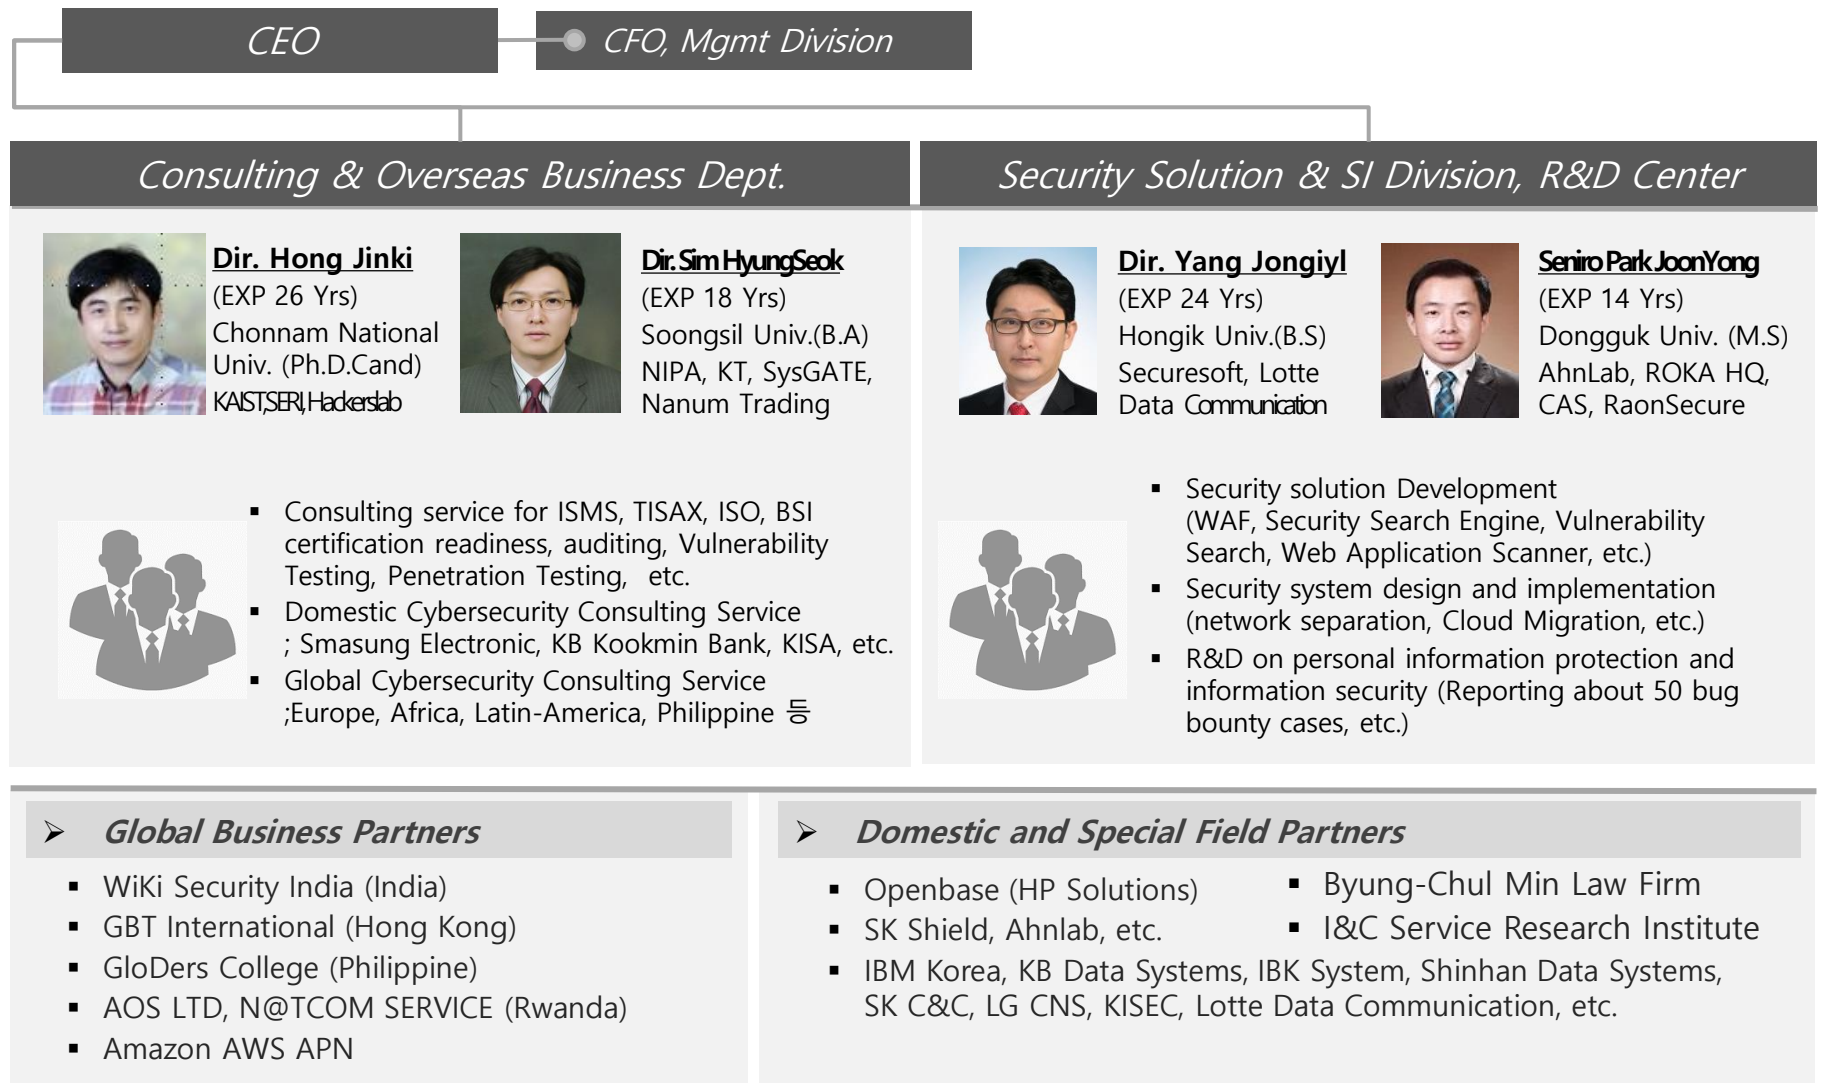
CEO

CFO, Mgmt Division

Consulting & Overseas Business Dept.

Security Solution & SI Division, R&D Center

Dir. Hong Jinki
(EXP 26 Yrs)
Chonnam National Univ. (Ph.D.Cand)
KAIST,SERI,Hackerslab

Dir. Sim HyungSeok
(EXP 18 Yrs)
Soongsil Univ.(B.A)
NIPA, KT, SysGATE, Nanum Trading

Dir. Yang Jongiyl
(EXP 24 Yrs)
Hongik Univ.(B.S)
Securesoft, Lotte Data Communication

Seniro Park JoonYong
(EXP 14 Yrs)
Dongguk Univ. (M.S)
AhnLab, ROKA HQ, CAS, RaonSecure

▪ Consulting service for ISMS, TISAX, ISO, BSI certification readiness, auditing, Vulnerability Testing, Penetration Testing, etc.
▪ Domestic Cybersecurity Consulting Service ; Smasung Electronic, KB Kookmin Bank, KISA, etc.
▪ Global Cybersecurity Consulting Service ;Europe, Africa, Latin-America, Philippine 등

▪ Security solution Development (WAF, Security Search Engine, Vulnerability Search, Web Application Scanner, etc.)
▪ Security system design and implementation (network separation, Cloud Migration, etc.)
▪ R&D on personal information protection and information security (Reporting about 50 bug bounty cases, etc.)

➢ Global Business Partners

▪ WiKi Security India (India)
▪ GBT International (Hong Kong)
▪ GloDers College (Philippine)
▪ AOS LTD, N@TCOM SERVICE (Rwanda)
▪ Amazon AWS APN

➢ Domestic and Special Field Partners

▪ Openbase (HP Solutions)
▪ SK Shield, Ahnlab, etc.
▪ Byung-Chul Min Law Firm
▪ I&C Service Research Institute
▪ IBM Korea, KB Data Systems, IBK System, Shinhan Data Systems, SK C&C, LG CNS, KISEC, Lotte Data Communication, etc.